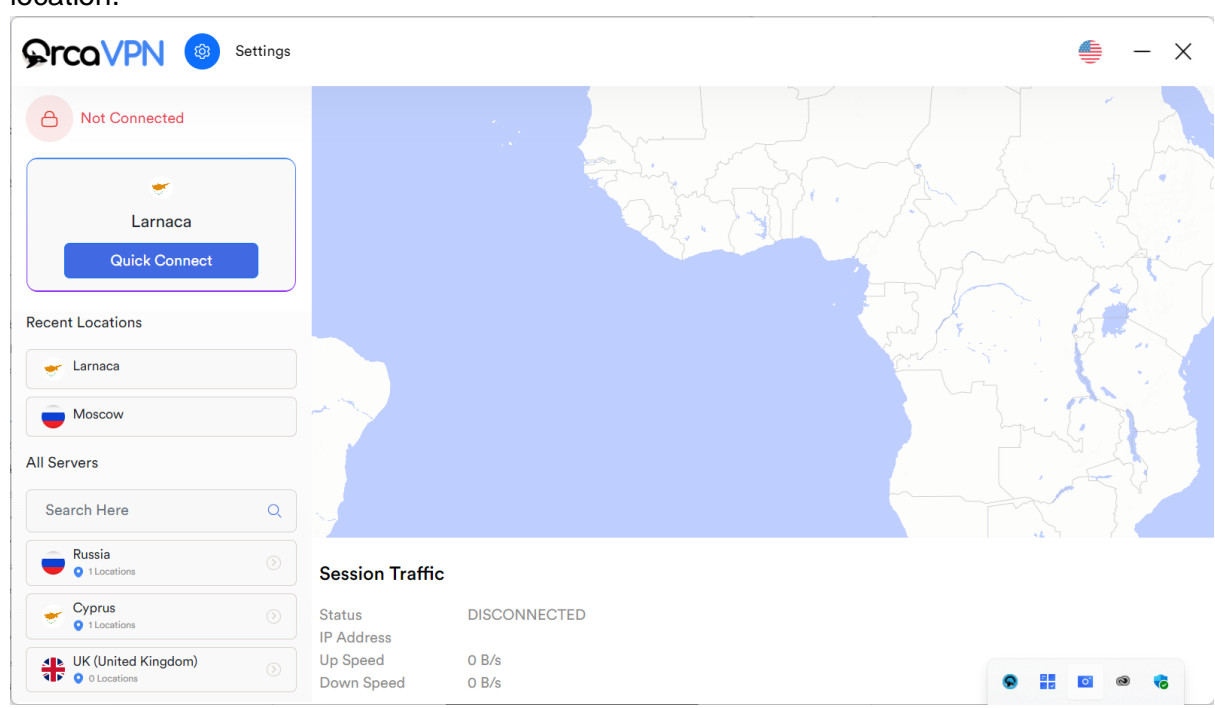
location.

OrcaVPN Settings

Not Connected

Larnaca

Quick Connect

Recent Locations

Larnaca

Moscow

All Servers

Search Here

Russia
1 Locations

Cyprus
1 Locations

UK (United Kingdom)
0 Locations

Session Traffic

| Status | DISCONNECTED |
|---|---|
| IP Address | |
| Up Speed | 0 B/s |
| Down Speed | 0 B/s |